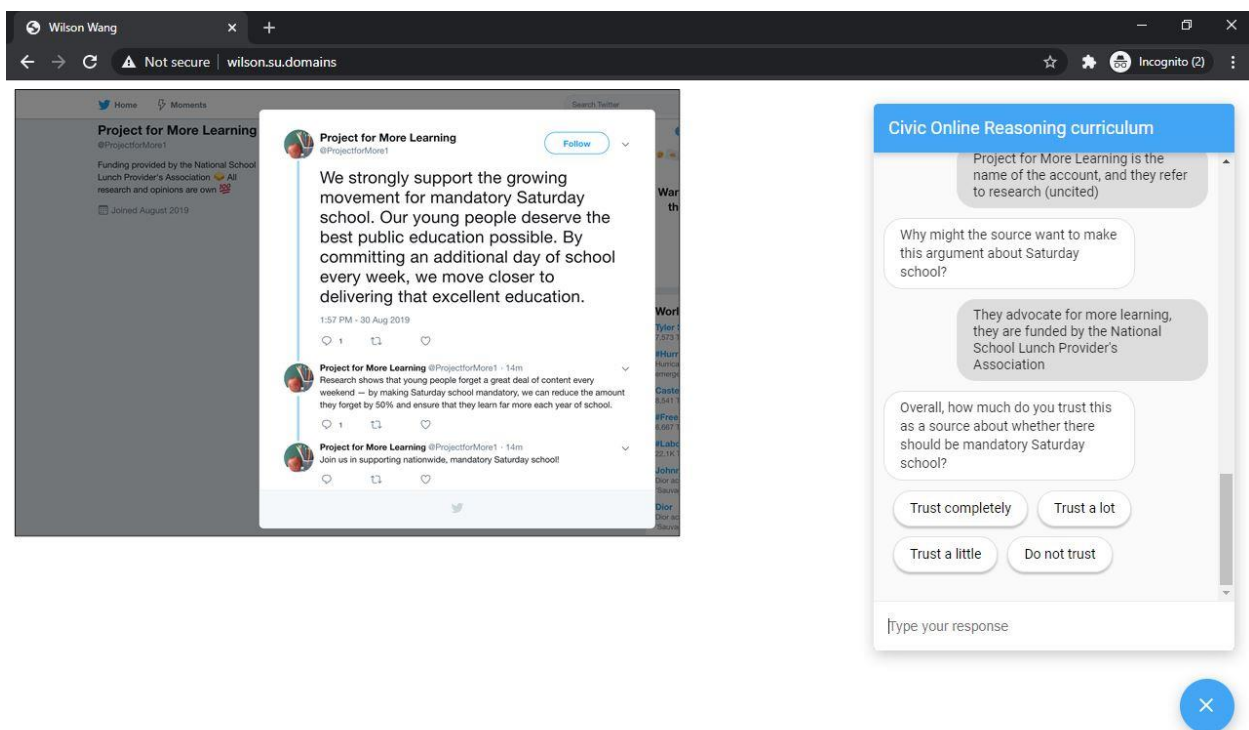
Wilson Wang ×
Not secure | wilson.su.domains
Incognito (2)

Home Moments
Search Twitter

Project for More Learning
@ProjectforMore1
Funding provided by the National School Lunch Provider's Association All research and opinions are own
Joined August 2019

Project for More Learning
@ProjectforMore1
Follow

We strongly support the growing movement for mandatory Saturday school. Our young people deserve the best public education possible. By committing an additional day of school every week, we move closer to delivering that excellent education.

1:57 PM - 30 Aug 2019

1

Project for More Learning @ProjectforMore1 · 14m
Research shows that young people forget a great deal of content every weekend — by making Saturday school mandatory, we can reduce the amount they forget by 50% and ensure that they learn far more each year of school.

1

Project for More Learning @ProjectforMore1 · 14m
Join us in supporting nationwide, mandatory Saturday school!

War
th

Worl
Tyler
7,573
#Hurr
Hurric
emerg
Caste
8,541
#Free
6,667
#Labc
22.1K
Johnn
Dior ac
Sauva
Dior
Dior ac
Sauva

Civic Online Reasoning curriculum

Project for More Learning is the name of the account, and they refer to research (uncited)

Why might the source want to make this argument about Saturday school?

They advocate for more learning, they are funded by the National School Lunch Provider's Association

Overall, how much do you trust this as a source about whether there should be mandatory Saturday school?

Trust completely
Trust a lot
Trust a little
Do not trust

Type your response